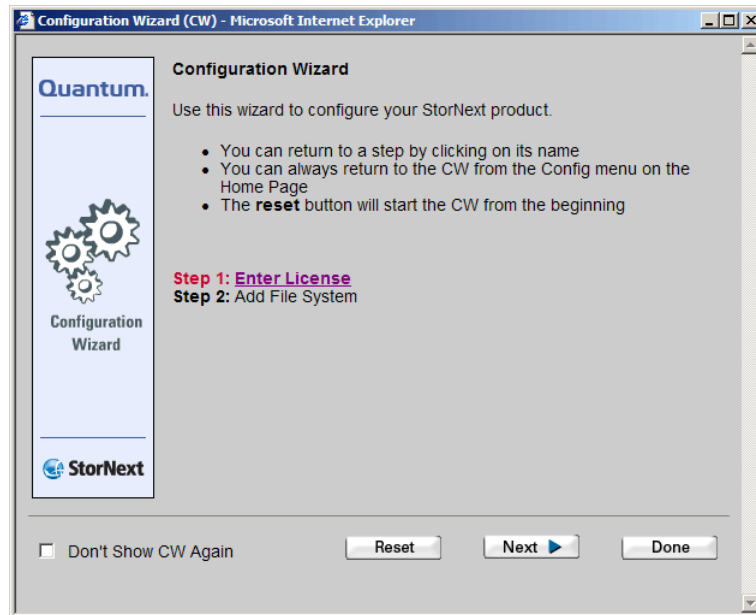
Configuration Wizard (CW) - Microsoft Internet Explorer

Quantum.

Configuration Wizard

StorNext

Configuration Wizard

Use this wizard to configure your StorNext product.

- You can return to a step by clicking on its name
- You can always return to the CW from the Config menu on the Home Page
- The **reset** button will start the CW from the beginning

**Step 1:** Enter License
**Step 2:** Add File System

Don't Show CW Again

Reset

Next ▶

Done